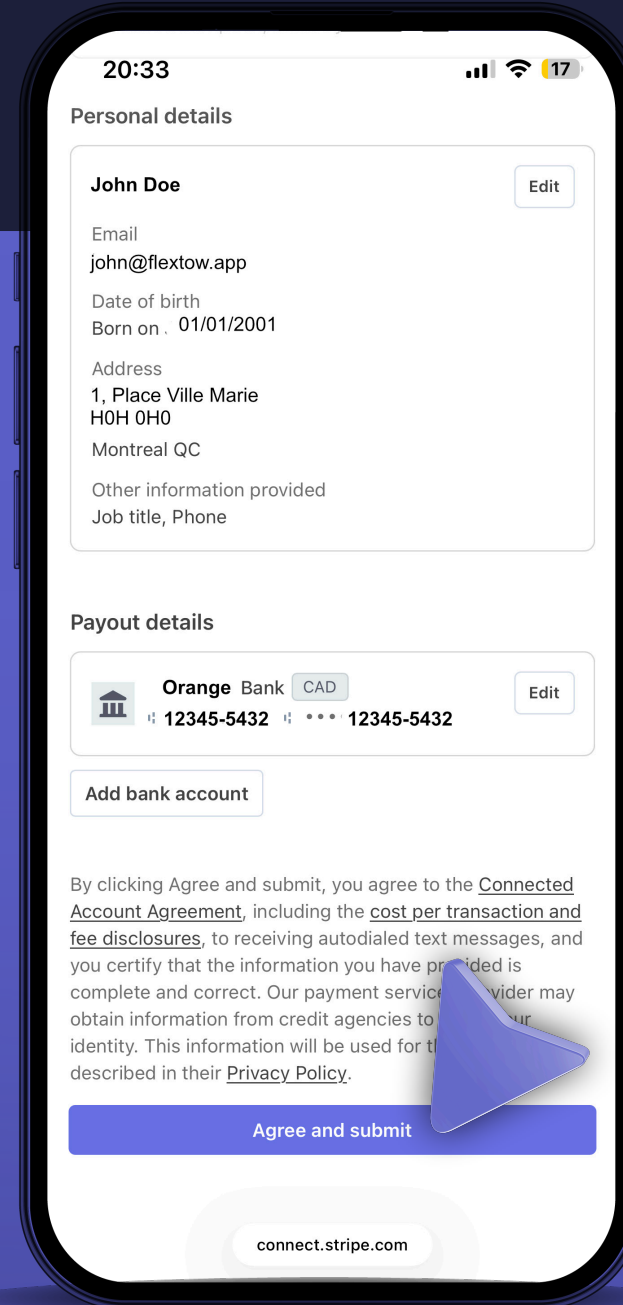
20:33

17

Personal details

John Doe

Edit

Email
john@flextow.app

Date of birth
Born on 01/01/2001

Address
1, Place Ville Marie
H0H 0H0
Montreal QC

Other information provided
Job title, Phone

Payout details

Orange Bank CAD
12345-5432 ••• 12345-5432

Edit

Add bank account

By clicking Agree and submit, you agree to the Connected Account Agreement, including the cost per transaction and fee disclosures, to receiving autodialed text messages, and you certify that the information you have pr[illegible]ded is complete and correct. Our payment service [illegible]vider may obtain information from credit agencies to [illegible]ur identity. This information will be used for th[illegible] described in their Privacy Policy.

Agree and submit

connect.stripe.com